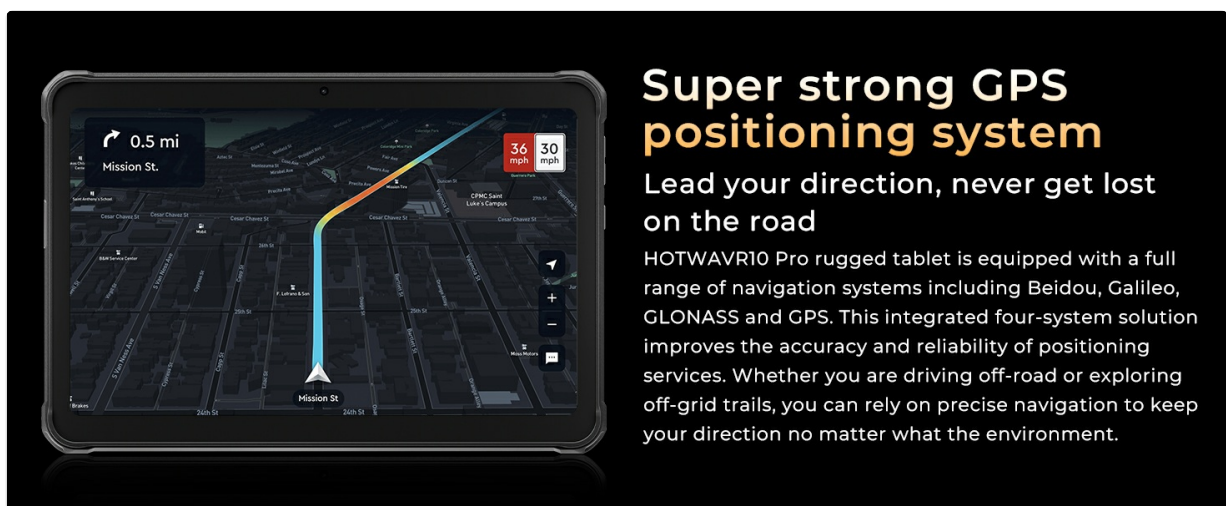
0.5 mi
Mission St.

36 mph
30 mph

Cesar Chavez St
Cesar Chavez St
Cesar Chavez St
CPMC Saint Luke's Campus
26th St
25th St
24th St
24th St
Mission St

Super strong GPS positioning system

Lead your direction, never get lost on the road

HOTWAVR10 Pro rugged tablet is equipped with a full range of navigation systems including Beidou, Galileo, GLONASS and GPS. This integrated four-system solution improves the accuracy and reliability of positioning services. Whether you are driving off-road or exploring off-grid trails, you can rely on precise navigation to keep your direction no matter what the environment.